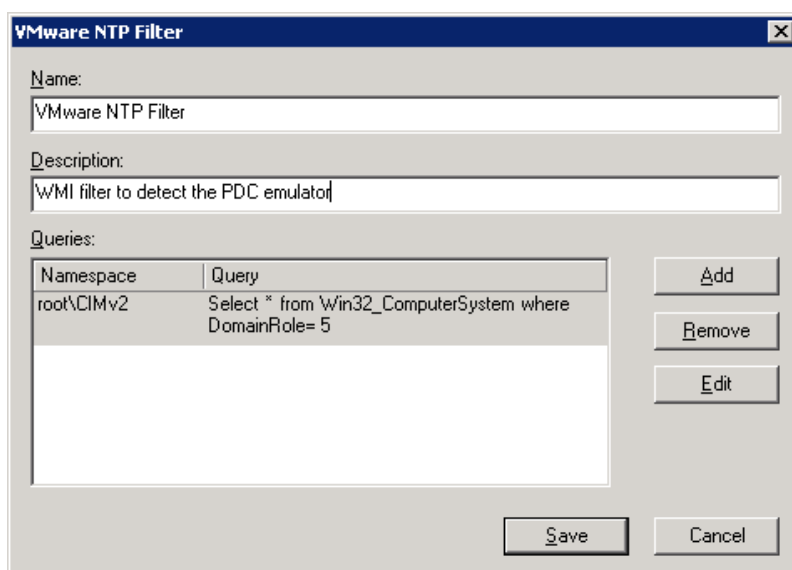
VMware NTP Filter

Name:

VMware NTP Filter

Description:

WMI filter to detect the PDC emulator

Queries:

| Namespace | Query |
|---|---|
| root\CIMv2 | Select * from Win32_ComputerSystem where DomainRole= 5 |

Add

Remove

Edit

Save

Cancel